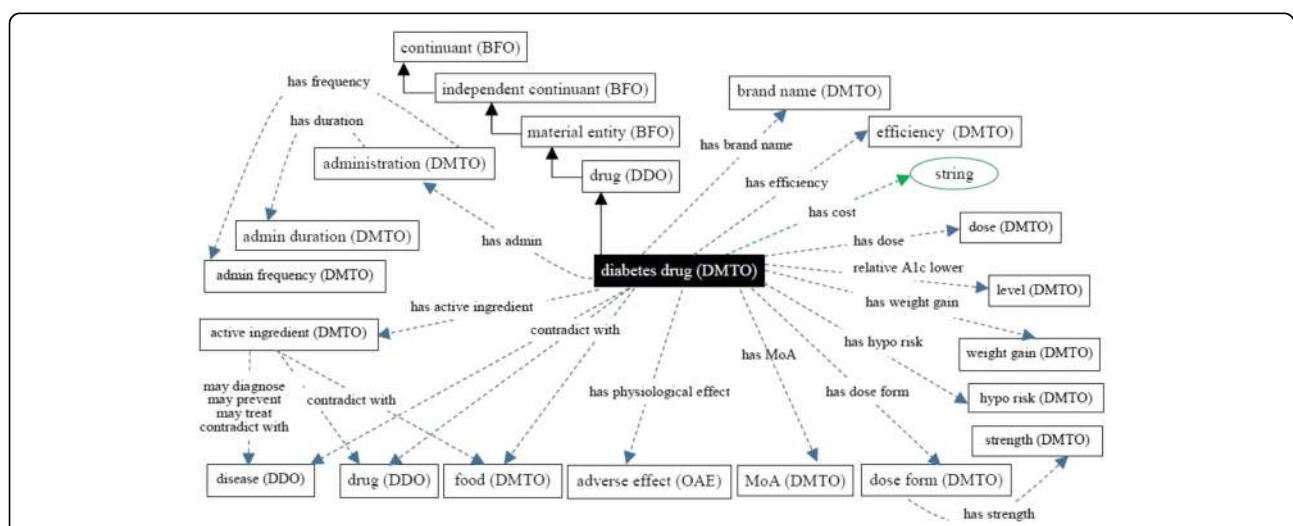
continuant (BFO)
independent continuant (BFO)
material entity (BFO)
drug (DDO)
has frequency
has duration
administration (DMTO)
admin duration (DMTO)
admin frequency (DMTO)
has admin
brand name (DMTO)
has brand name
efficiency (DMTO)
has efficiency
string
has cost
has dose
dose (DMTO)
diabetes drug (DMTO)
relative A1c lower
level (DMTO)
has weight gain
weight gain (DMTO)
has hypo risk
hypo risk (DMTO)
has active ingredient
active ingredient (DMTO)
contradict with
may diagnose
may prevent
may treat
contradict with
contradict with
has physiological effect
has MoA
has dose form
strength (DMTO)
disease (DDO)
drug (DDO)
food (DMTO)
adverse effect (OAE)
MoA (DMTO)
dose form (DMTO)
has strength